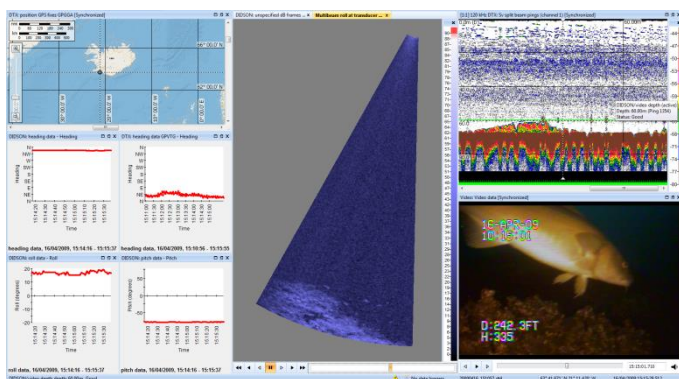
DTX position GPS Key GPGGA [Synchronized]

DIDSON: unspecified dB frames ...

Multibeam roll at transducer ...

[11] 120 kHz DTX 5x split beam pings (channel 1) [Synchronized]

DIDSON heading data - Heading

DTX heading data GPVTG - Heading

N
NW
W
SW
S
SE
E
NE
N

Heading

Time

heading data, 16/04/2009, 15:14:16 - 15:15:37

heading data, 16/04/2009, 15:10:56 - 15:15:55

DIDSON roll data - Roll

DIDSON pitch data - Pitch

Roll (degrees)

Pitch (degrees)

Time

roll data, 16/04/2009, 15:14:16 - 15:15:37

pitch data, 16/04/2009, 15:14:16 - 15:15:37

DIDSON-video depth (active)
Depth: 80.80m (Ping 22%)
Status: Good

Video: Video data [Synchronized]

D:242.3FT
H:335

No data frames